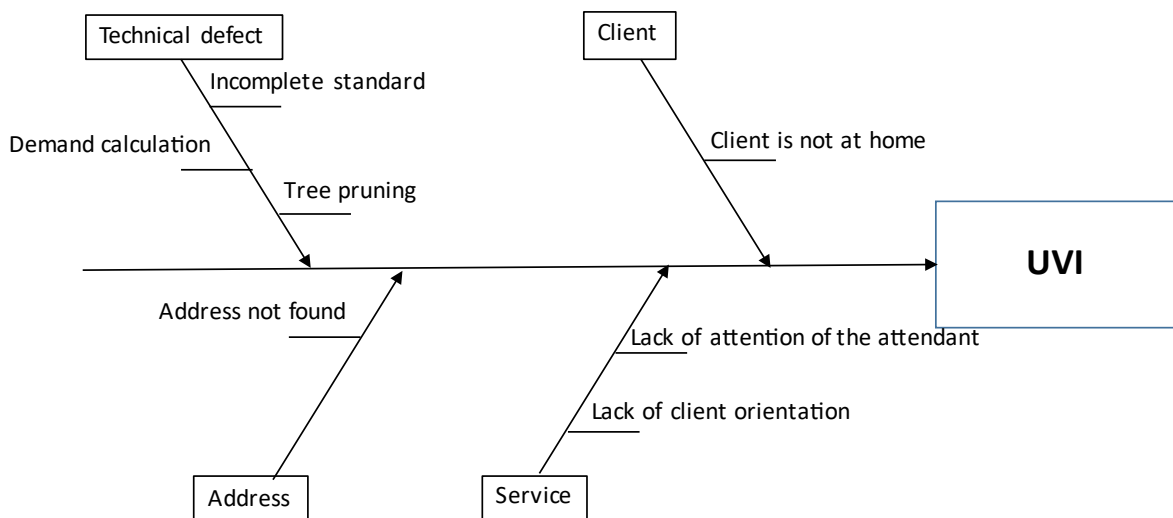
Technical defect

Incomplete standard

Demand calculation

Tree pruning

Client

Client is not at home

UVI

Address not found

Lack of attention of the attendant

Lack of client orientation

Address

Service